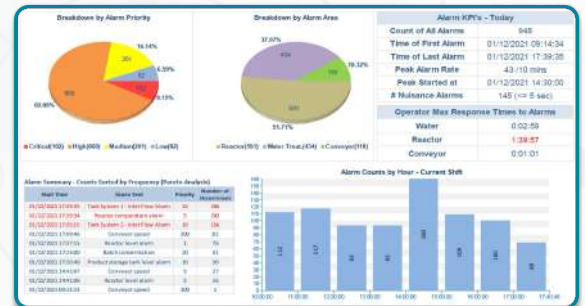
Breakdown by Alarm Priority

16.14%
6.39%
8.15%
69.86%
201
82
102
900

Critical(102) High(900) Medium(201) Low(82)

Breakdown by Alarm Area

37.07%
10.12%
51.71%
434
116
585

Reactor(551) Water Treat.(434) Conveyor(116)

| Alarm KPI's - Today | |
|---|---|
| Count of All Alarms | 945 |
| Time of First Alarm | 01/12/2021 09:14:34 |
| Time of Last Alarm | 01/12/2021 17:39:35 |
| Peak Alarm Rate | 43 / 10 mins |
| Peak Started at | 01/12/2021 14:30:00 |
| # Nuisance Alarms | 145 (<= 5 sec) |

| Operator Max Response Times to Alarm | |
|---|---|
| Water | 0:02:59 |
| Reactor | 1:39:57 |
| Conveyor | 0:01:01 |

Alarm Summary - Counts Sorted by Frequency (Resets deadpoint)

| Start Date | Source Desc | Priority | Number of Occurrences |
|---|---|---|---|
| 01/12/2021 17:39:35 | Tank System 1 - Inlet Flow Alarm | 10 | 186 |
| 01/12/2021 17:39:34 | Reactor temperature alarm | 5 | 160 |
| 01/12/2021 17:39:33 | Tank System 2 - Inlet Flow Alarm | 10 | 136 |
| 01/12/2021 17:39:46 | Conveyor speed | 100 | 83 |
| 01/12/2021 17:38:11 | Reactor level alarm | 5 | 76 |
| 01/12/2021 17:34:00 | Batch contamination | 20 | 41 |
| 01/12/2021 17:38:48 | Product storage tank level alarm | 30 | 38 |
| 01/12/2021 14:44:47 | Conveyor speed | 5 | 27 |
| 01/12/2021 14:41:08 | Reactor level alarm | 20 | 22 |
| 01/12/2021 09:14:34 | Conveyor speed | 100 | 15 |

Alarm Counts by Hour - Current Shift

180
170
160
150
140
130
120
110
100
90
80
70
60
50
40
30
20
10
0

115
117
188

10:00:00 11:00:00 12:00:00 13:00:00 14:00:00 15:00:00 16:00:00 17:00:00